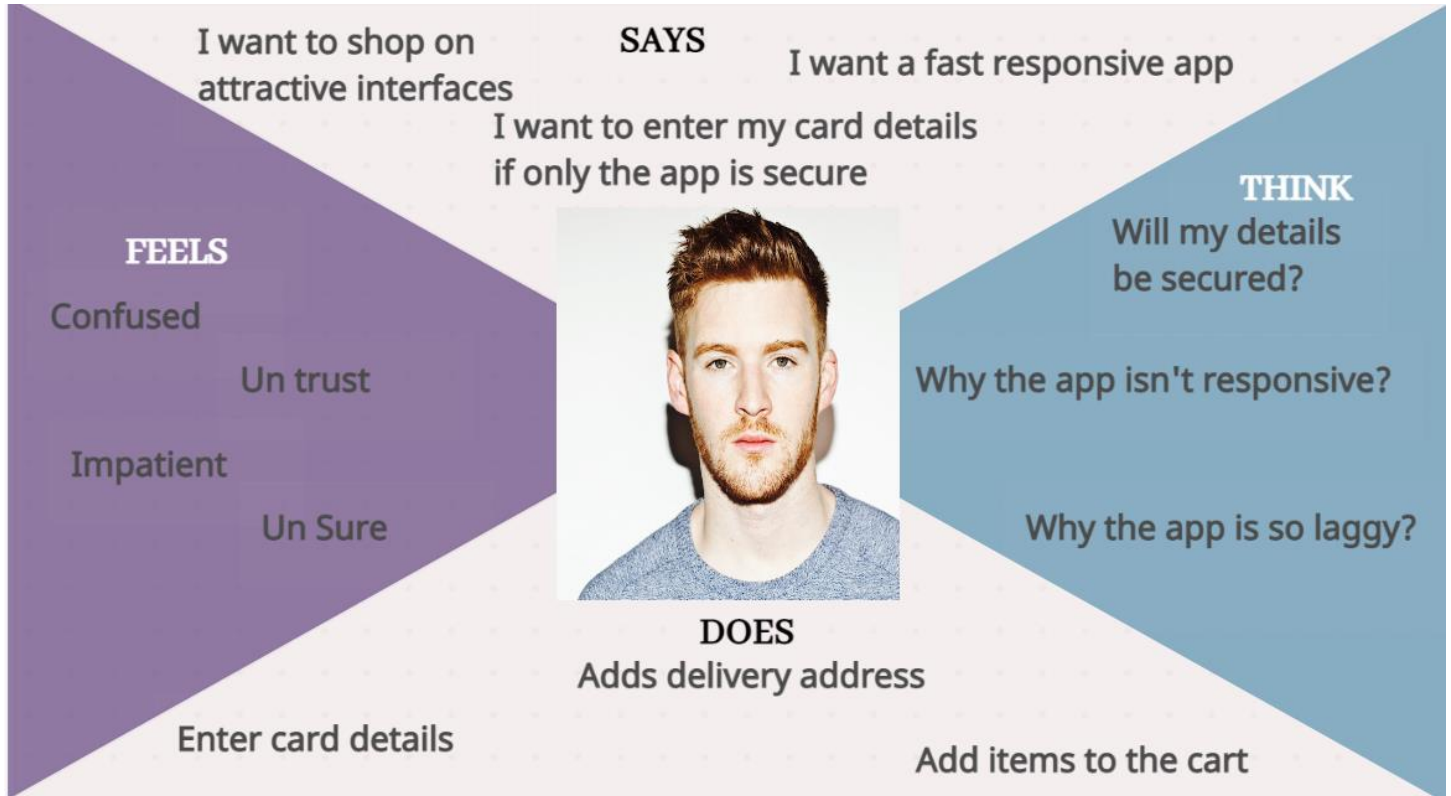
SAYS

I want to shop on attractive interfaces

I want a fast responsive app

I want to enter my card details if only the app is secure

FEELS

Confused

Un trust

Impatient

Un Sure

THINK

Will my details be secured?

Why the app isn't responsive?

Why the app is so laggy?

DOES

Adds delivery address

Enter card details

Add items to the cart